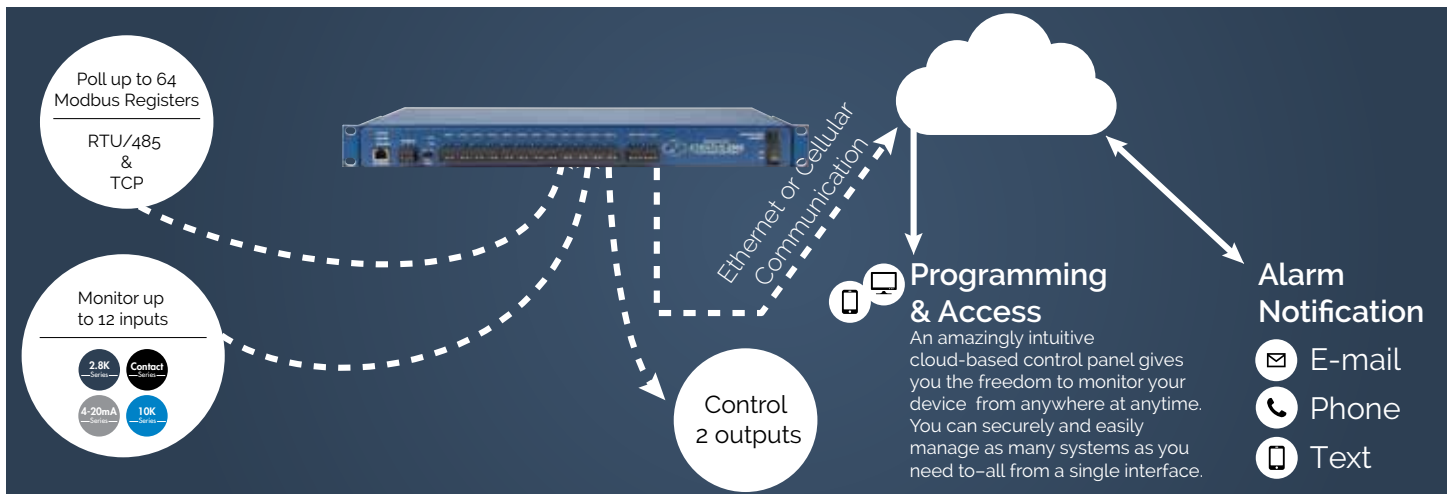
Poll up to 64 Modbus Registers

RTU/485
&
TCP

Monitor up to 12 inputs

2.8K Series

Contact Series

4-20mA Series

10K Series

Ethernet or Cellular Communication

Control 2 outputs

Programming & Access

An amazingly intuitive cloud-based control panel gives you the freedom to monitor your device from anywhere at anytime. You can securely and easily manage as many systems as you need to–all from a single interface.

Alarm Notification

E-mail

Phone

Text